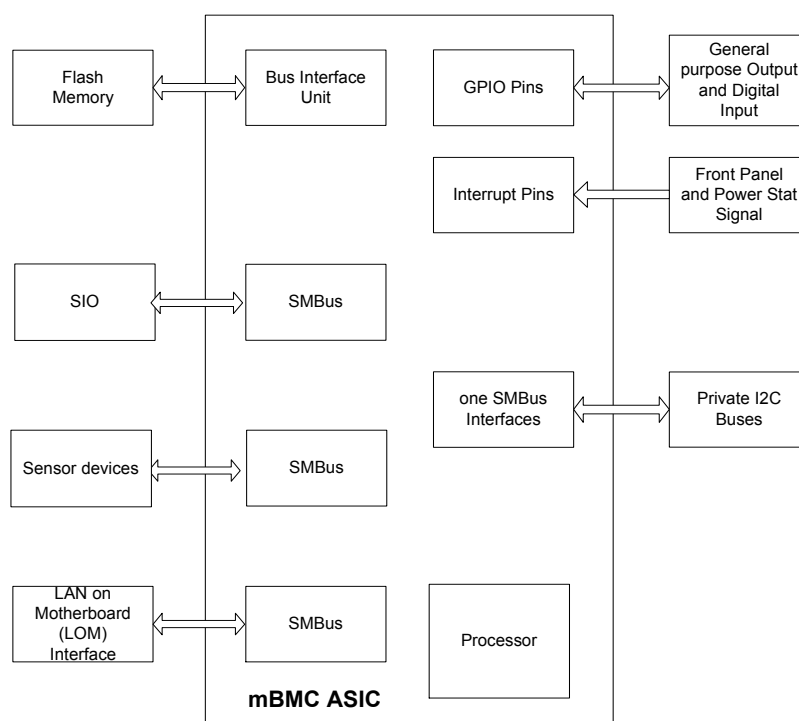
Flash Memory

Bus Interface Unit

GPIO Pins

General purpose Output and Digital Input

Interrupt Pins

Front Panel and Power Stat Signal

SIO

SMBus

one SMBus Interfaces

Private I2C Buses

Sensor devices

SMBus

LAN on Motherboard (LOM) Interface

SMBus

Processor

mBMC ASIC